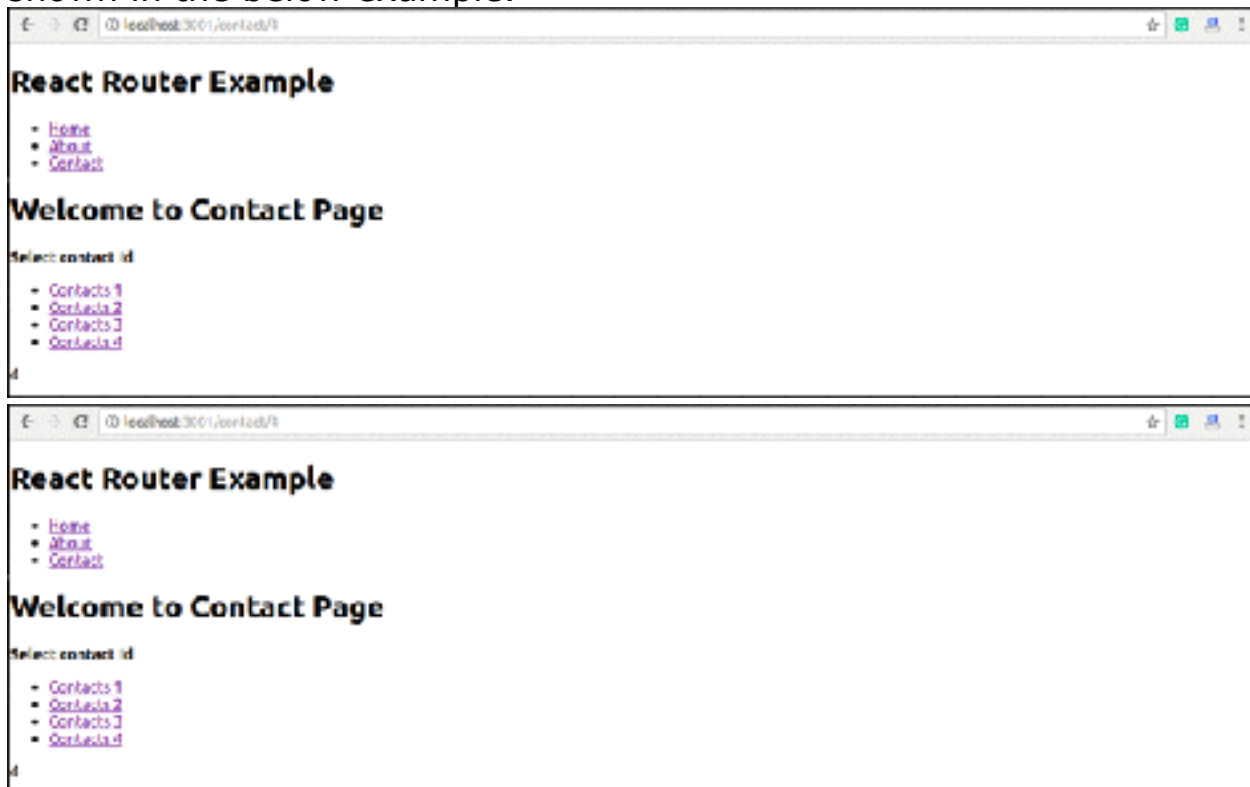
shown in the below example.

localhost:3001/contact/4

# React Router Example

- Home
- About
- Contact

# Welcome to Contact Page

Select contact Id

- Contacts 1
- Contacts 2
- Contacts 3
- Contacts 4

4

localhost:3001/contact/4

# React Router Example

- Home
- About
- Contact

# Welcome to Contact Page

Select contact Id

- Contacts 1
- Contacts 2
- Contacts 3
- Contacts 4

4